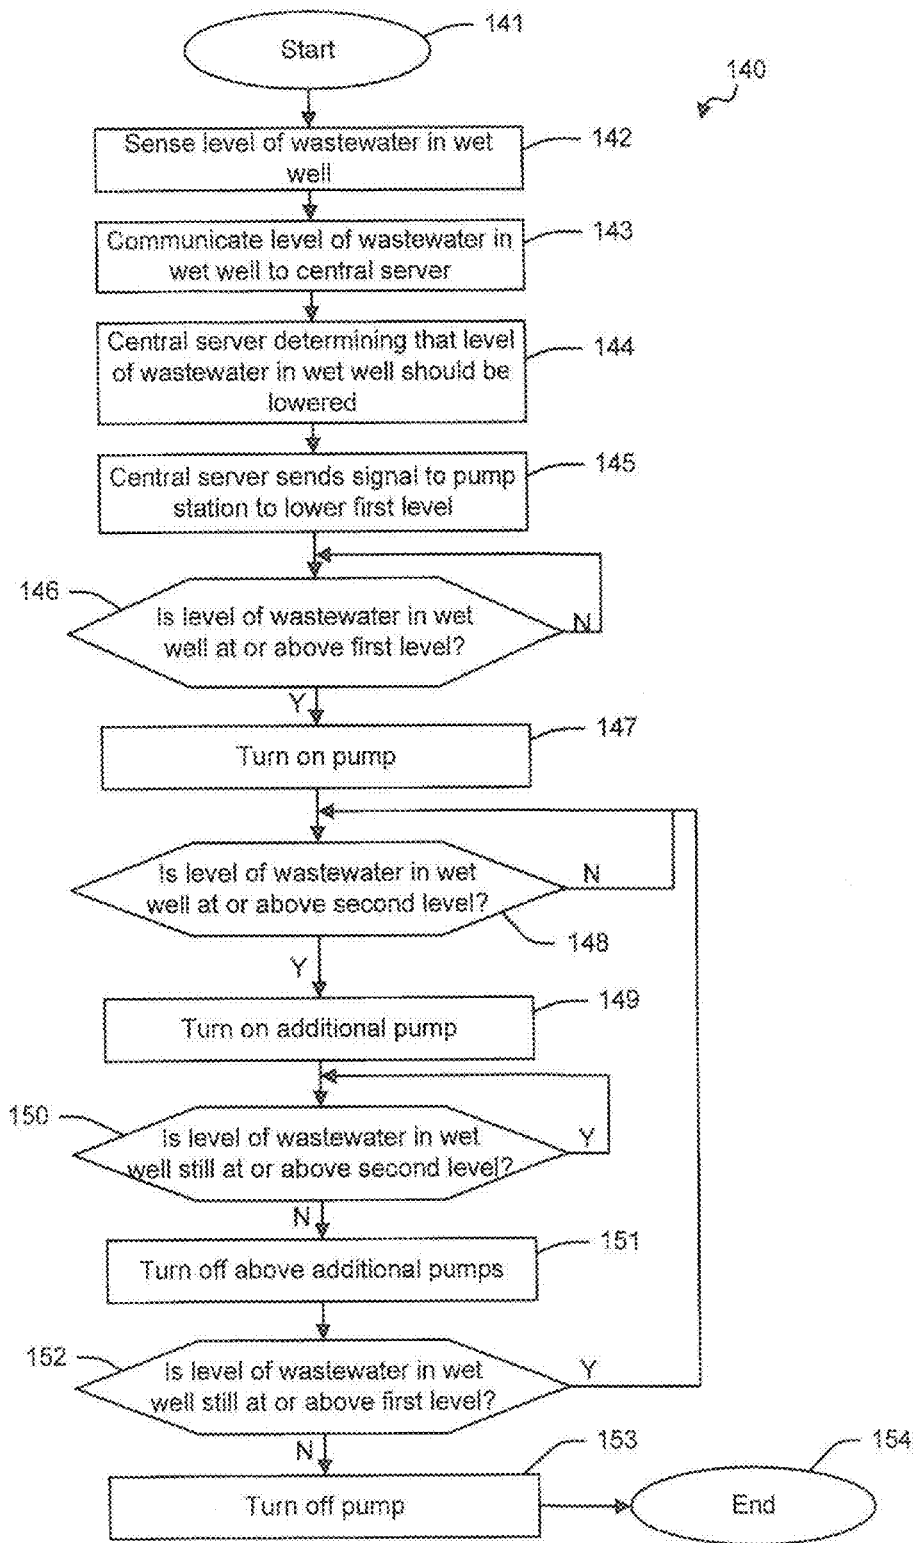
Start
141
140
Sense level of wastewater in wet well
142
Communicate level of wastewater in wet well to central server
143
Central server determining that level of wastewater in wet well should be lowered
144
Central server sends signal to pump station to lower first level
145
146
Is level of wastewater in wet well at or above first level?
N
Y
Turn on pump
147
Is level of wastewater in wet well at or above second level?
N
148
Y
Turn on additional pump
149
150
Is level of wastewater in wet well still at or above second level?
Y
N
Turn off above additional pumps
151
152
Is level of wastewater in wet well still at or above first level?
Y
N
153
154
Turn off pump
End